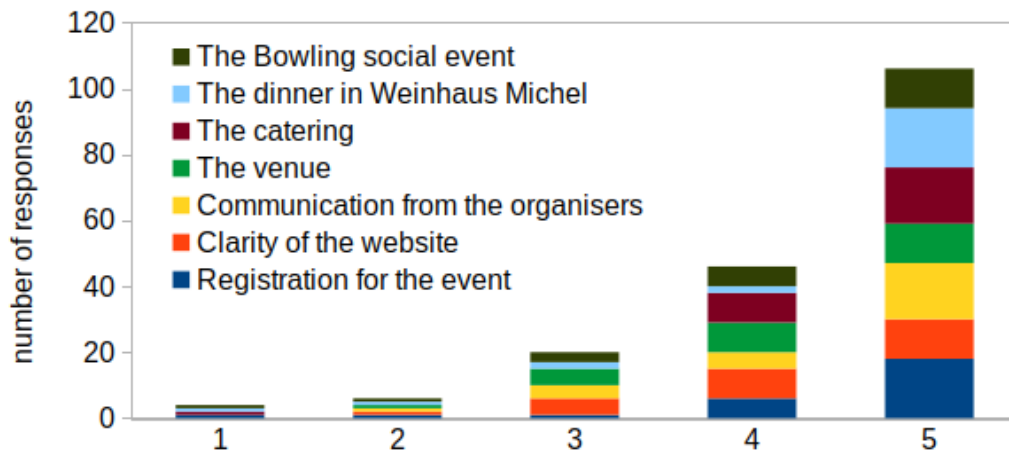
120
100
80
60
40
20
0

number of responses

The Bowling social event
The dinner in Weinhaus Michel
The catering
The venue
Communication from the organisers
Clarity of the website
Registration for the event

1
2
3
4
5